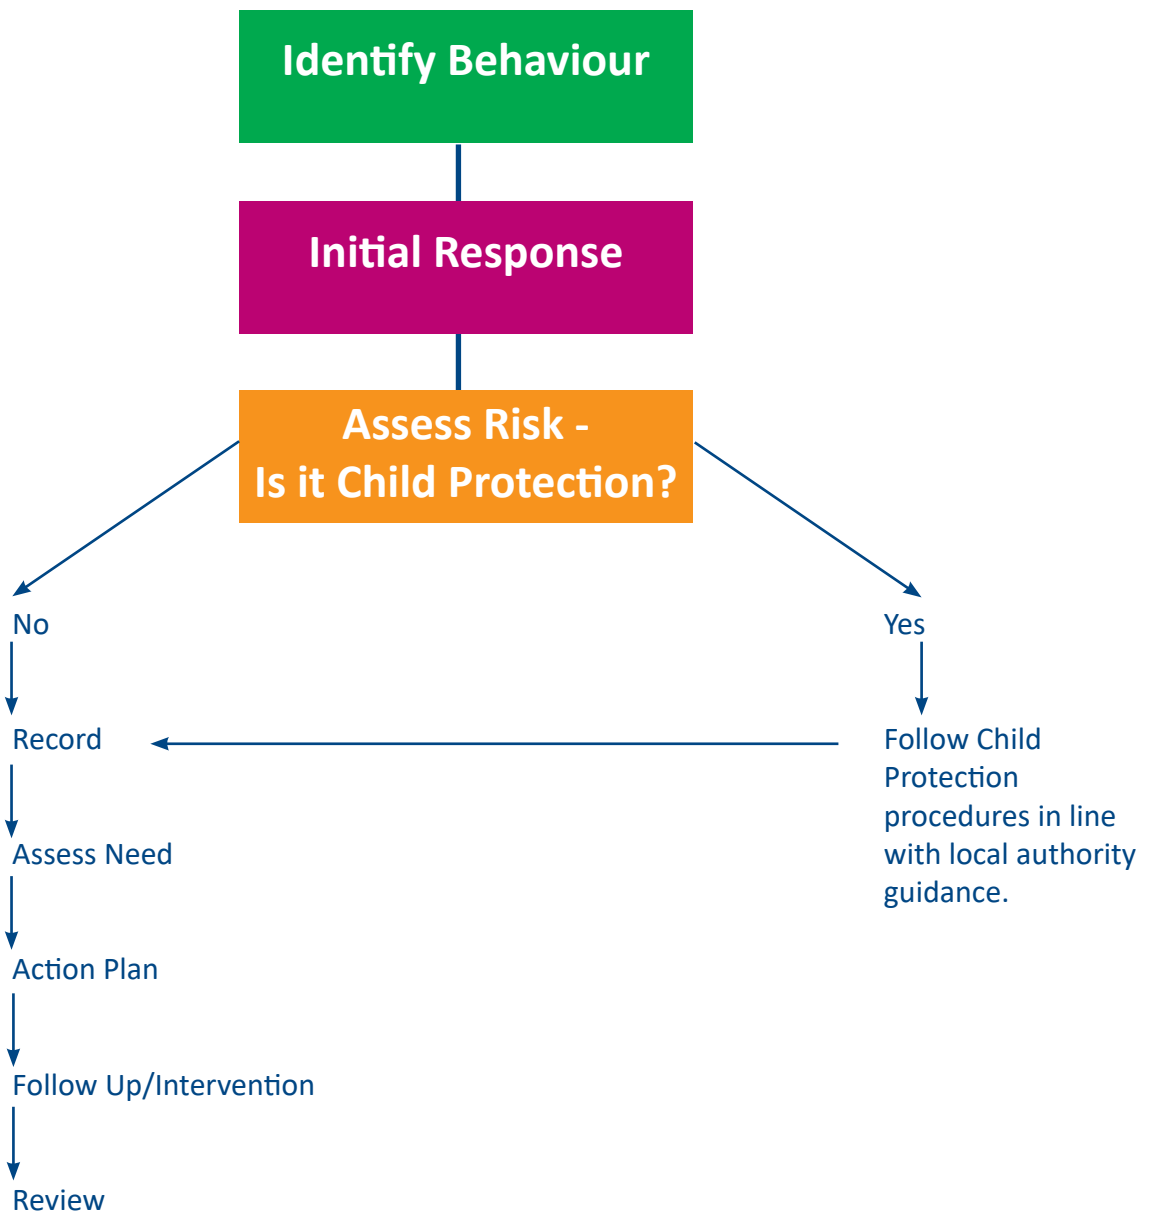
Identify Behaviour

Initial Response

Assess Risk - Is it Child Protection?

No

Record

Assess Need

Action Plan

Follow Up/Intervention

Review

Yes

Follow Child Protection procedures in line with local authority guidance.